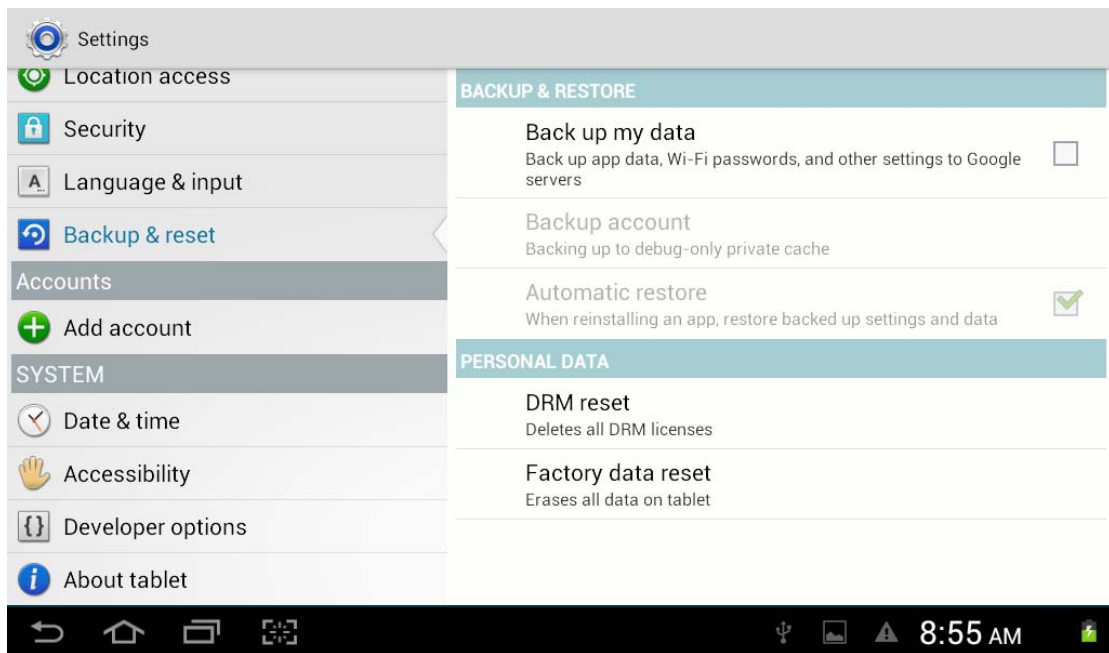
Settings

Location access
Security
Language & input
Backup & reset
Accounts
Add account
SYSTEM
Date & time
Accessibility
Developer options
About tablet

BACKUP & RESTORE

Back up my data
Back up app data, Wi-Fi passwords, and other settings to Google servers

Backup account
Backing up to debug-only private cache

Automatic restore
When reinstalling an app, restore backed up settings and data

PERSONAL DATA

DRM reset
Deletes all DRM licenses

Factory data reset
Erases all data on tablet

8:55 AM